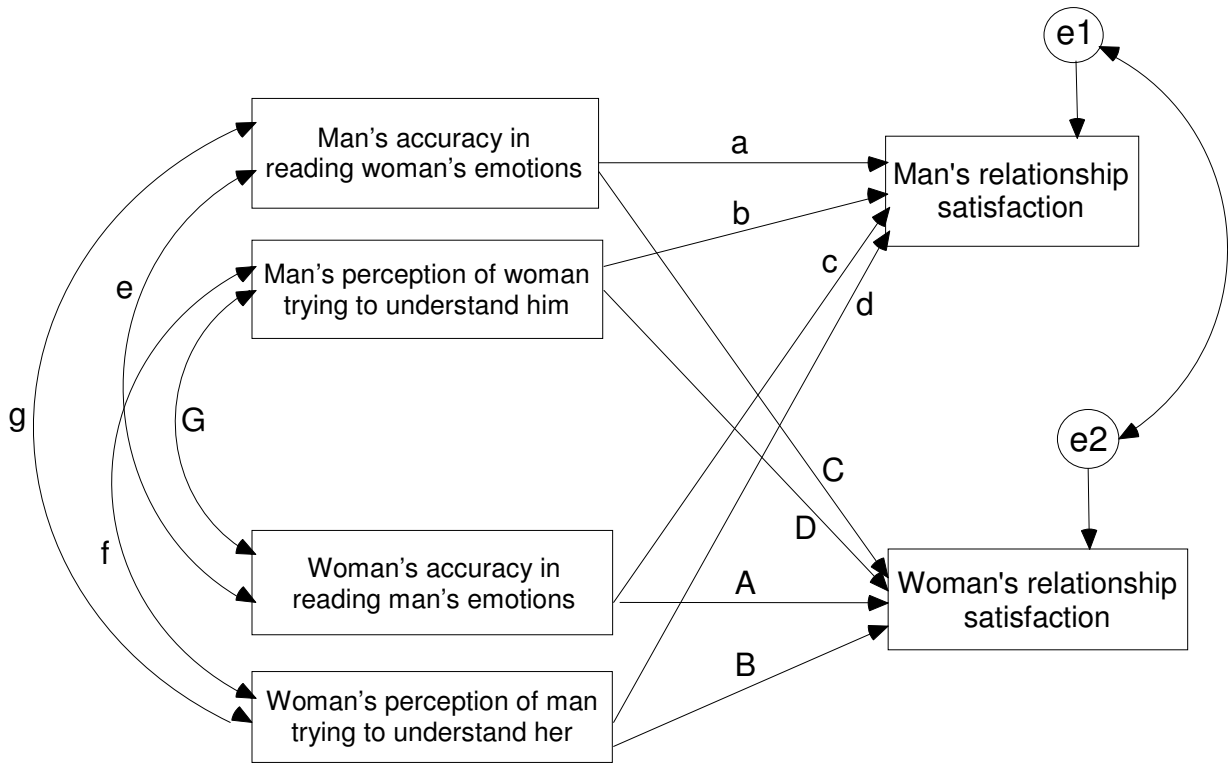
e1

Man’s accuracy in reading woman’s emotions

a

Man's relationship satisfaction

b

Man’s perception of woman trying to understand him

c

d

e

g

G

e2

C

D

Woman’s accuracy in reading man’s emotions

A

Woman's relationship satisfaction

f

B

Woman’s perception of man trying to understand her